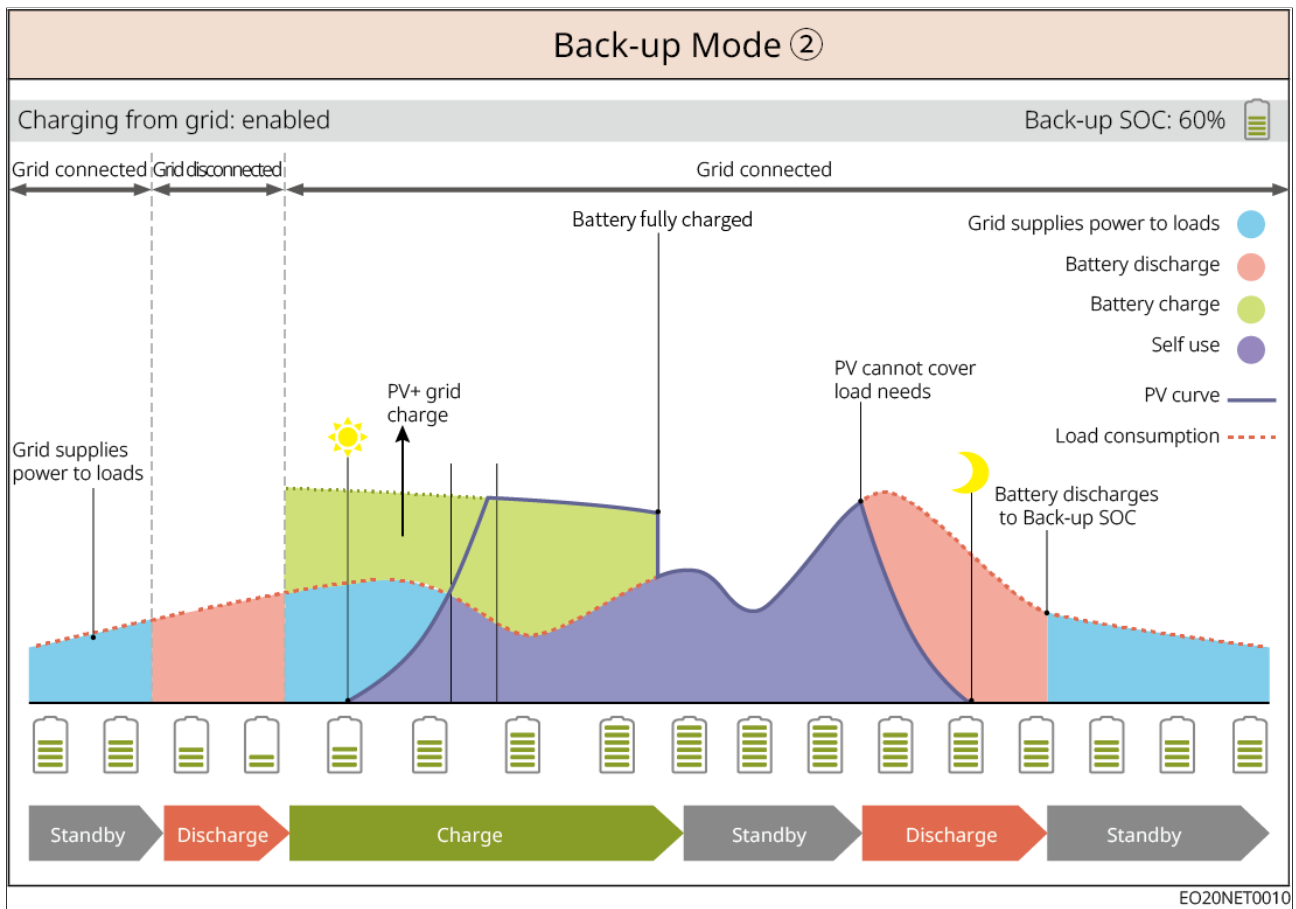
Back-up Mode ②

Charging from grid: enabled

Back-up SOC: 60%

Grid connected

Grid disconnected

Grid connected

Battery fully charged

Grid supplies power to loads

Battery discharge

Battery charge

Self use

PV cannot cover load needs

PV curve

PV+ grid charge

Load consumption

Grid supplies power to loads

Battery discharges to Back-up SOC

Standby

Discharge

Charge

Standby

Discharge

Standby

EO20NET0010